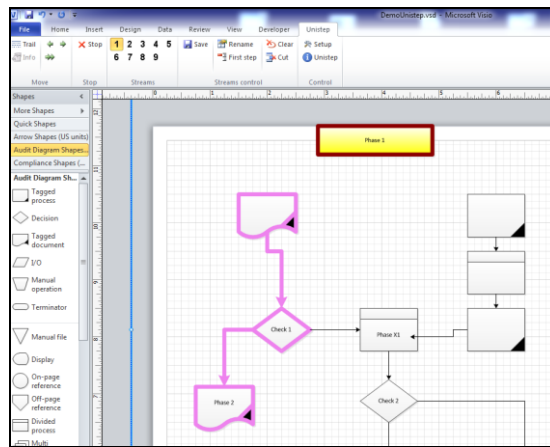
DemoUnistep.vsd - Microsoft Visio

File Home Insert Design Data Review View Developer Unistep

Trail Info Stop 1 2 3 4 5 6 7 8 9 Save Rename First step Clear Cut Setup Unistep

Move Stop Streams Streams control Control

Shapes
More Shapes
Quick Shapes
Arrow Shapes (US units)
Audit Diagram Shapes...
Compliance Shapes (...
Audit Diagram Sh...
Tagged process
Decision
Tagged document
I/O
Manual operation
Terminator
Manual file
Display
On-page reference
Off-page reference
Divided process
Multi

Phase 1
Check 1
Phase X1
Phase 2
Check 2